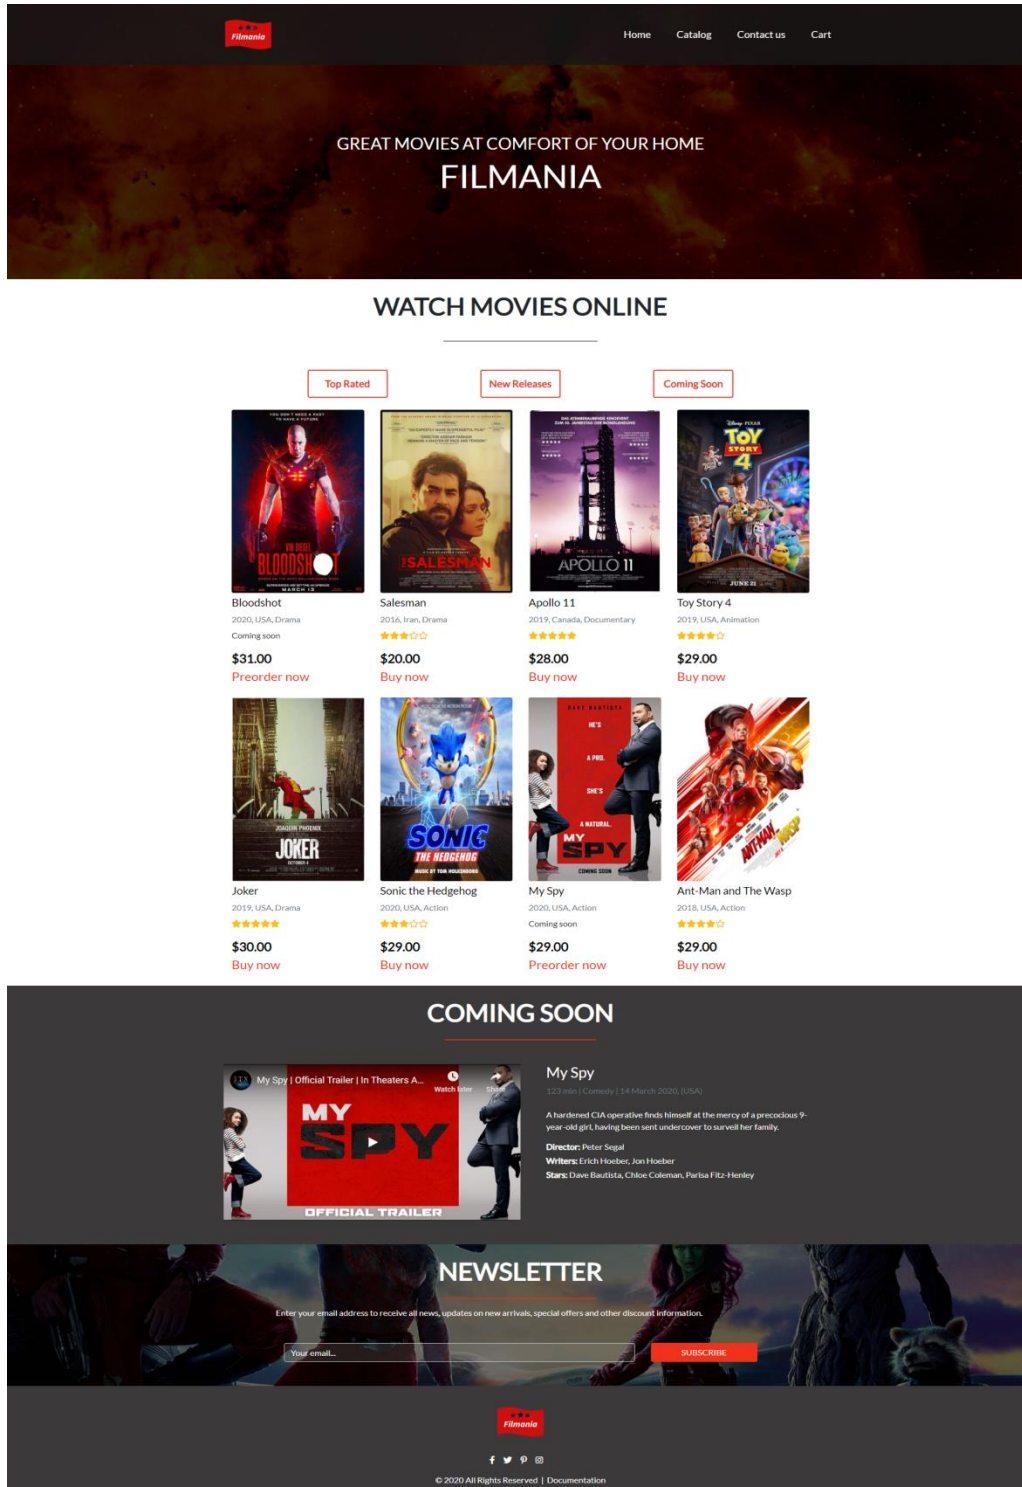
Filmania

Home Catalog Contact us Cart

GREAT MOVIES AT COMFORT OF YOUR HOME
FILMANIA

WATCH MOVIES ONLINE

Top Rated New Releases Coming Soon

BLOODSHOT
Bloodshot
2020, USA, Drama
Coming soon
$31.00
Preorder now

SALESMAN
Salesman
2016, Iran, Drama
$20.00
Buy now

APOLLO 11
Apollo 11
2019, Canada, Documentary
$28.00
Buy now

TOY STORY 4
Toy Story 4
2019, USA, Animation
$29.00
Buy now

JOKER
Joker
2019, USA, Drama
$30.00
Buy now

SONIC THE HEDGEHOG
Sonic the Hedgehog
2020, USA, Action
$29.00
Buy now

MY SPY
My Spy
2020, USA, Action
Coming soon
$29.00
Preorder now

ANT-MAN WASP
Ant-Man and The Wasp
2018, USA, Action
$29.00
Buy now

COMING SOON

My Spy | Official Trailer | In Theaters A... Watch later Share
MY SPY
OFFICIAL TRAILER

My Spy
123 min | Comedy | 14 March 2020, (USA)
A hardened CIA operative finds himself at the mercy of a precocious 9-year-old girl, having been sent undercover to surveil her family.
Director: Peter Segal
Writers: Erich Hoeber, Jon Hoeber
Stars: Dave Bautista, Chloe Coleman, Parisa Fitz-Henley

NEWSLETTER
Enter your email address to receive all news, updates on new arrivals, special offers and other discount information.
Your email...
SUBSCRIBE

Filmania

© 2020 All Rights Reserved | Documentation